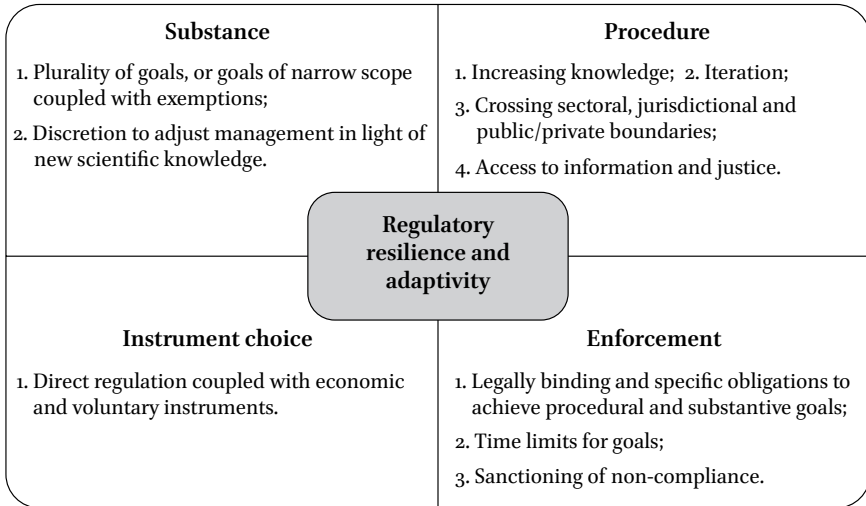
Substance

1. Plurality of goals, or goals of narrow scope coupled with exemptions;

2. Discretion to adjust management in light of new scientific knowledge.

Procedure

1. Increasing knowledge; 2. Iteration;

3. Crossing sectoral, jurisdictional and public/private boundaries;

4. Access to information and justice.

Regulatory resilience and adaptivity

Instrument choice

1. Direct regulation coupled with economic and voluntary instruments.

Enforcement

1. Legally binding and specific obligations to achieve procedural and substantive goals;

2. Time limits for goals;

3. Sanctioning of non-compliance.